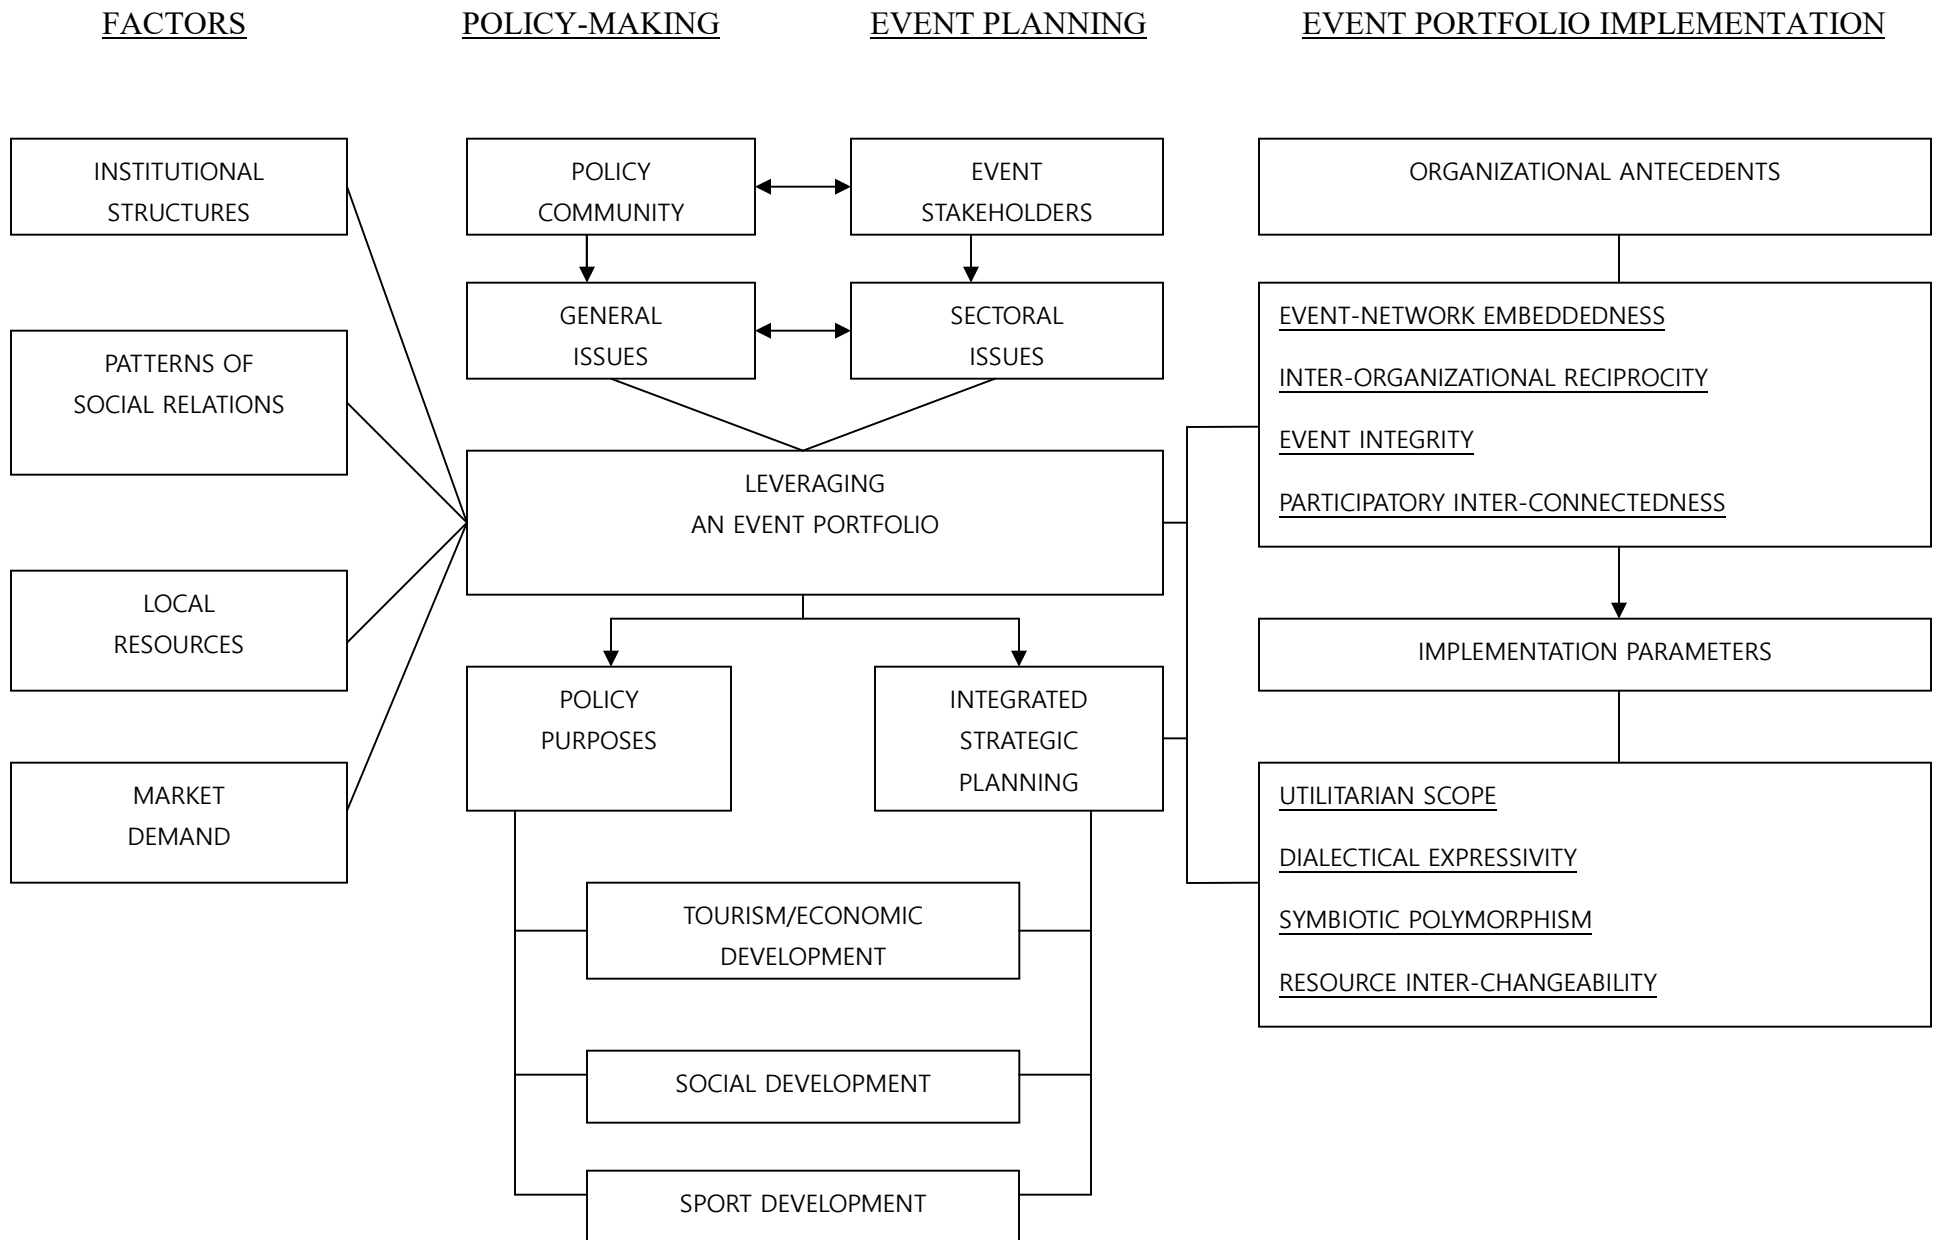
FACTORS

POLICY-MAKING

EVENT PLANNING

EVENT PORTFOLIO IMPLEMENTATION

INSTITUTIONAL STRUCTURES

PATTERNS OF SOCIAL RELATIONS

LOCAL RESOURCES

MARKET DEMAND

POLICY COMMUNITY

EVENT STAKEHOLDERS

GENERAL ISSUES

SECTORAL ISSUES

LEVERAGING AN EVENT PORTFOLIO

POLICY PURPOSES

INTEGRATED STRATEGIC PLANNING

TOURISM/ECONOMIC DEVELOPMENT

SOCIAL DEVELOPMENT

SPORT DEVELOPMENT

ORGANIZATIONAL ANTECEDENTS

EVENT-NETWORK EMBEDDEDNESS

INTER-ORGANIZATIONAL RECIPROCITY

EVENT INTEGRITY

PARTICIPATORY INTER-CONNECTEDNESS

IMPLEMENTATION PARAMETERS

UTILITARIAN SCOPE

DIALECTICAL EXPRESSIVITY

SYMBIOTIC POLYMORPHISM

RESOURCE INTER-CHANGEABILITY